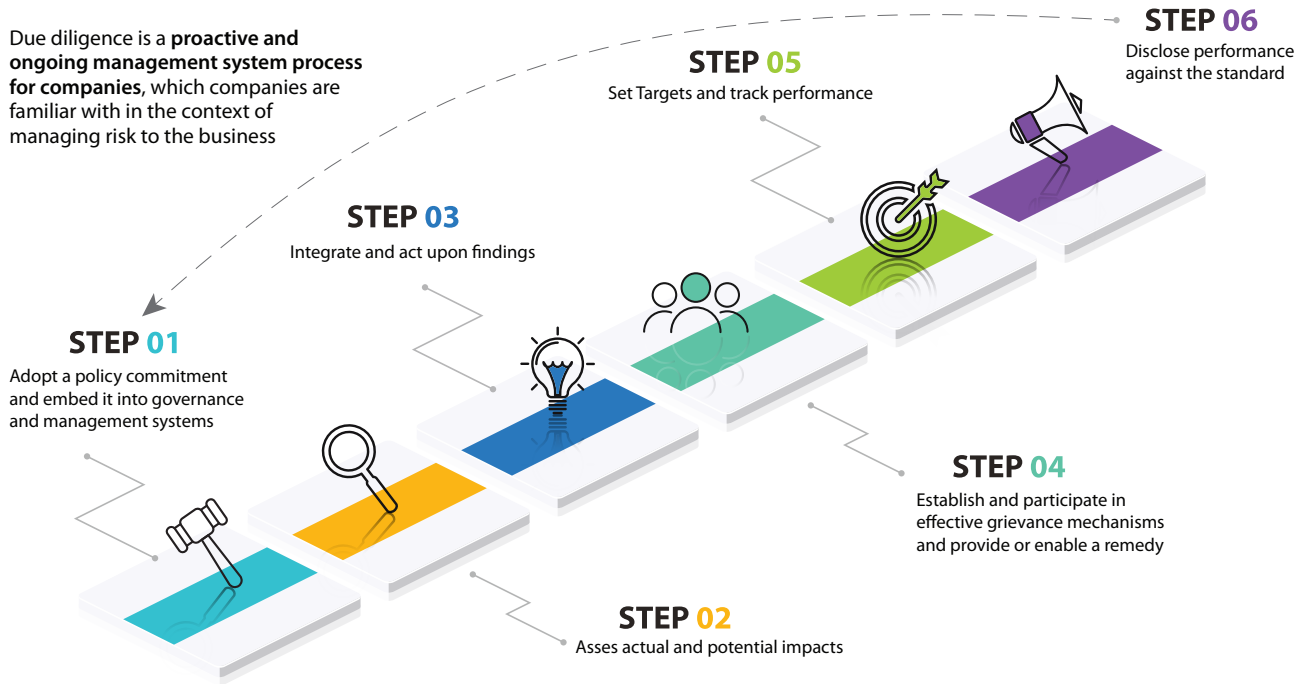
Due diligence is a **proactive and ongoing management system process for companies**, which companies are familiar with in the context of managing risk to the business

STEP 06
Disclose performance against the standard

STEP 05
Set Targets and track performance

STEP 03
Integrate and act upon findings

STEP 01
Adopt a policy commitment and embed it into governance and management systems

STEP 04
Establish and participate in effective grievance mechanisms and provide or enable a remedy

STEP 02
Asses actual and potential impacts